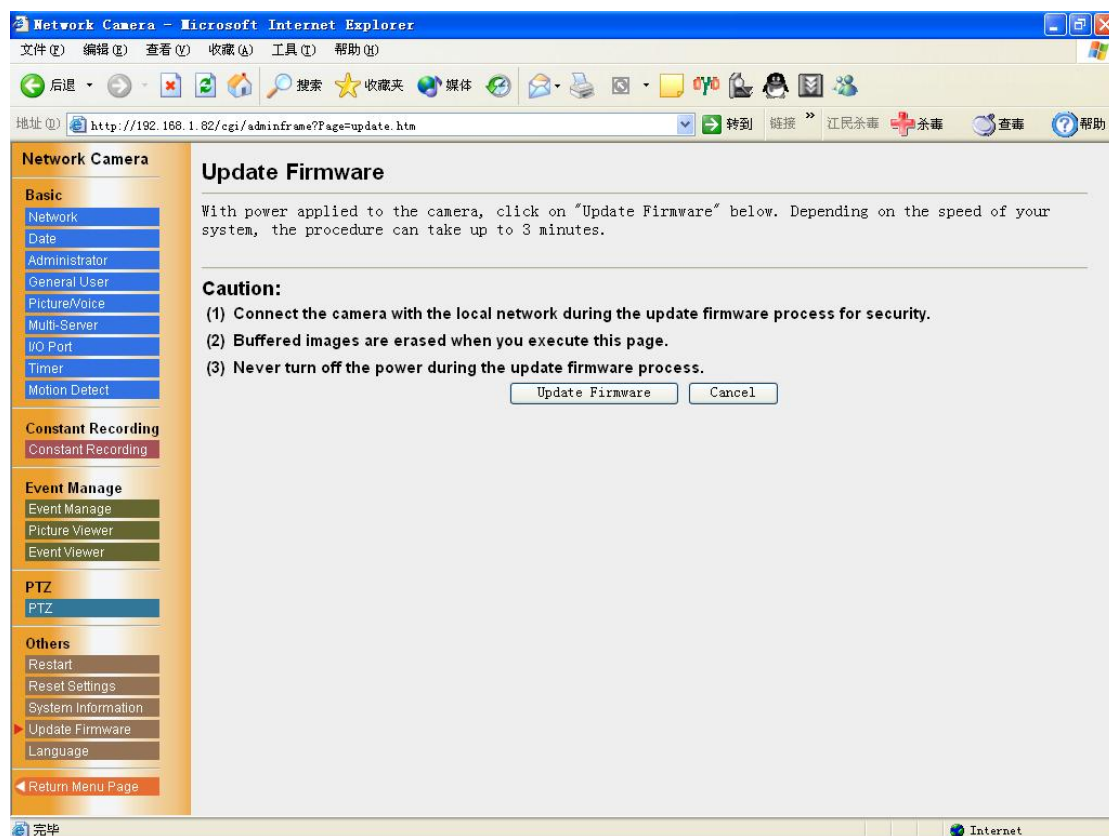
Network Camera - Microsoft Internet Explorer

文件(F) 编辑(E) 查看(V) 收藏(A) 工具(T) 帮助(H)

后退 搜索 收藏夹 媒体

地址(D) http://192.168.1.82/cgi/adminframe?Page=update.htm 转到 链接 » 江民杀毒 杀毒 查毒 帮助

Network Camera

Basic
Network
Date
Administrator
General User
Picture/Voice
Multi-Server
I/O Port
Timer
Motion Detect

Constant Recording
Constant Recording

Event Manage
Event Manage
Picture Viewer
Event Viewer

PTZ
PTZ

Others
Restart
Reset Settings
System Information
Update Firmware
Language

Return Menu Page

Update Firmware

With power applied to the camera, click on "Update Firmware" below. Depending on the speed of your system, the procedure can take up to 3 minutes.

Caution:
(1) Connect the camera with the local network during the update firmware process for security.
(2) Buffered images are erased when you execute this page.
(3) Never turn off the power during the update firmware process.

Update Firmware Cancel

完毕 Internet